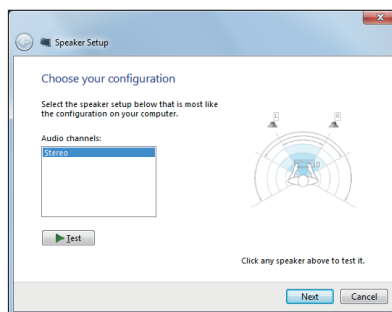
Speaker Setup

Choose your configuration

Select the speaker setup below that is most like the configuration on your computer.

Audio channels:

Stereo

Test

L

R

Click any speaker above to test it.

Next

Cancel